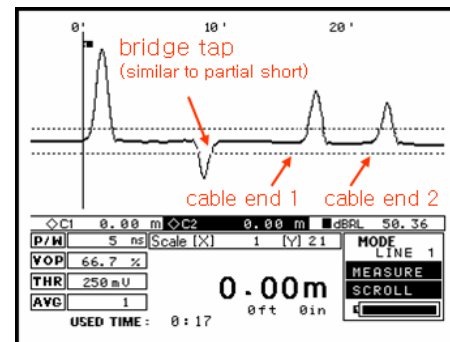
0' 10' 20'

bridge tap
(similar to partial short)

cable end 1

cable end 2

◇C1 0.00 m ◇C2 0.00 m ■dBRL 50.36

P/W 5 ns Scale [X] 1 [Y] 21

VOP 66.7 %

THR 250mV

AVG 1

USED TIME : 0:17

0.00m

0ft 0in

MODE
LINE 1

MEASURE

SCROLL